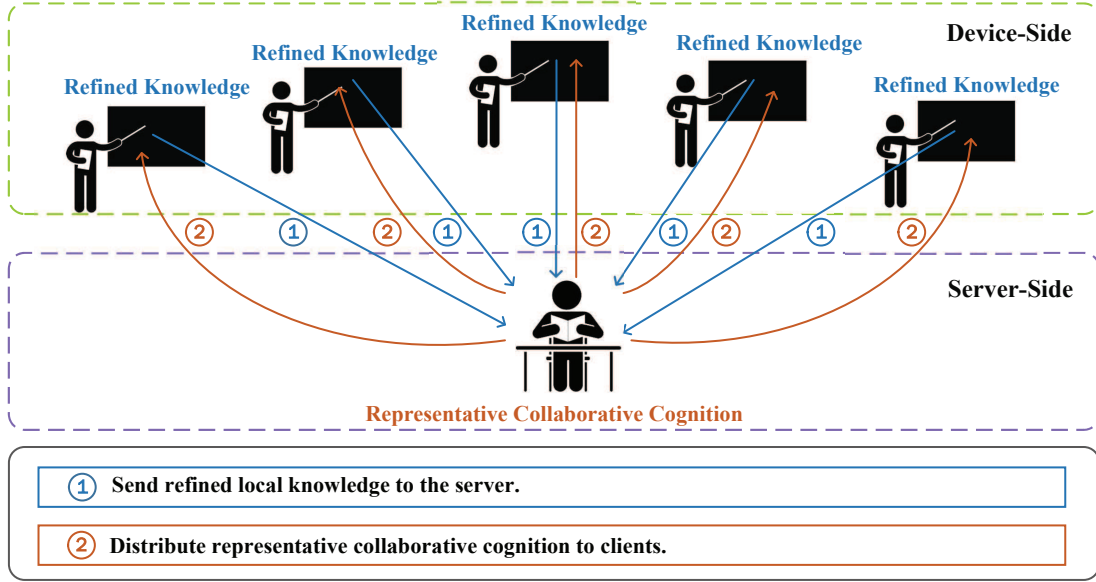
Device-Side

Refined Knowledge
Refined Knowledge
Refined Knowledge
Refined Knowledge
Refined Knowledge

2 1 2 1 1 2 1 2 1 2

Server-Side

Representative Collaborative Cognition

1 Send refined local knowledge to the server.

2 Distribute representative collaborative cognition to clients.